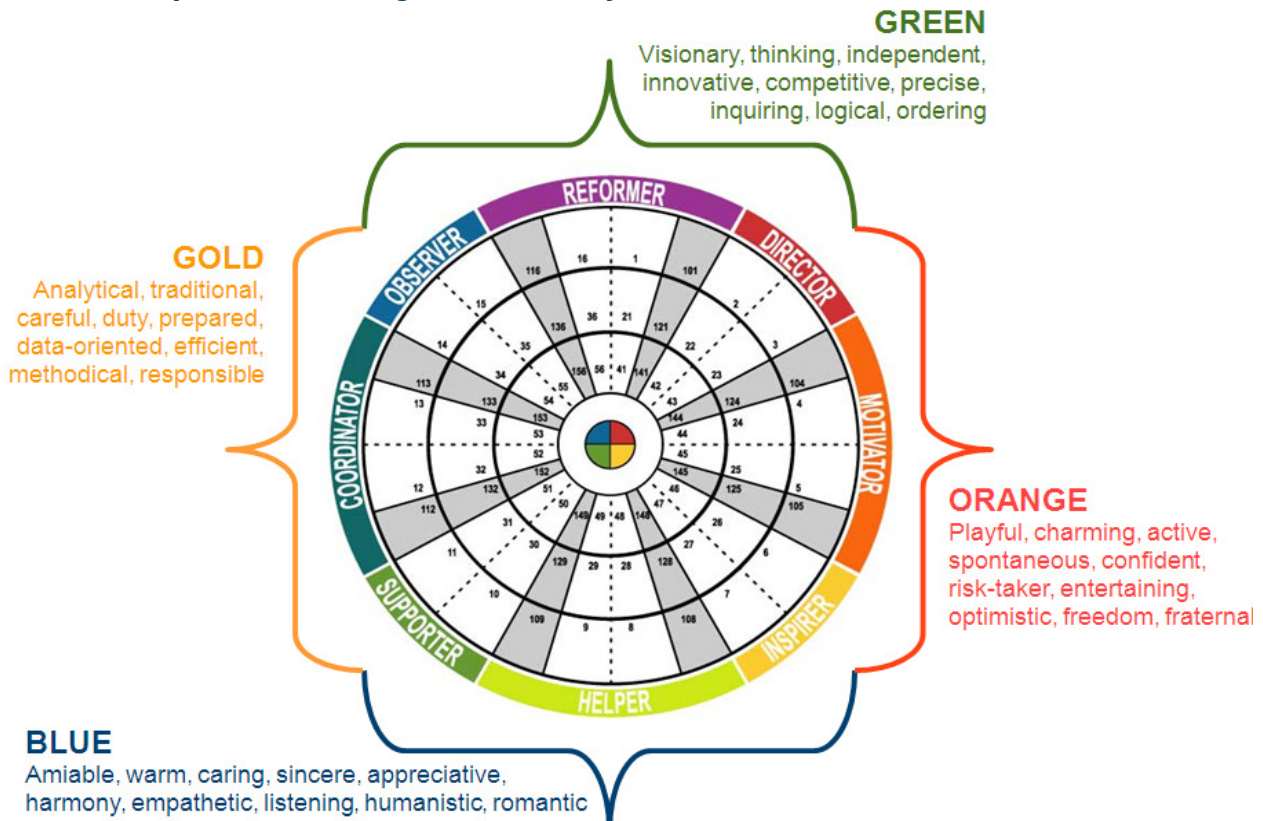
GREEN
Visionary, thinking, independent, innovative, competitive, precise, inquiring, logical, ordering

GOLD
Analytical, traditional, careful, duty, prepared, data-oriented, efficient, methodical, responsible

ORANGE
Playful, charming, active, spontaneous, confident, risk-taker, entertaining, optimistic, freedom, fraternal

BLUE
Amiable, warm, caring, sincere, appreciative, harmony, empathetic, listening, humanistic, romantic

REFORMER
DIRECTOR
MOTIVATOR
INSPIRER
HELPER
SUPPORTER
COORDINATOR
OBSERVER

116 16 1 101
15 2
36 21
136 121
14 35 22 3
56 41
34 55 156 141 42 23
113 54 43 104
13 133 144 124 4
153
33 53 44 24
52 45
32 152 145 25
12 132 51 46 125 5
50 47
112 149 49 48 148 105
31 26
30 27
11 129 29 28 128 6
10 7
109 9 8 108